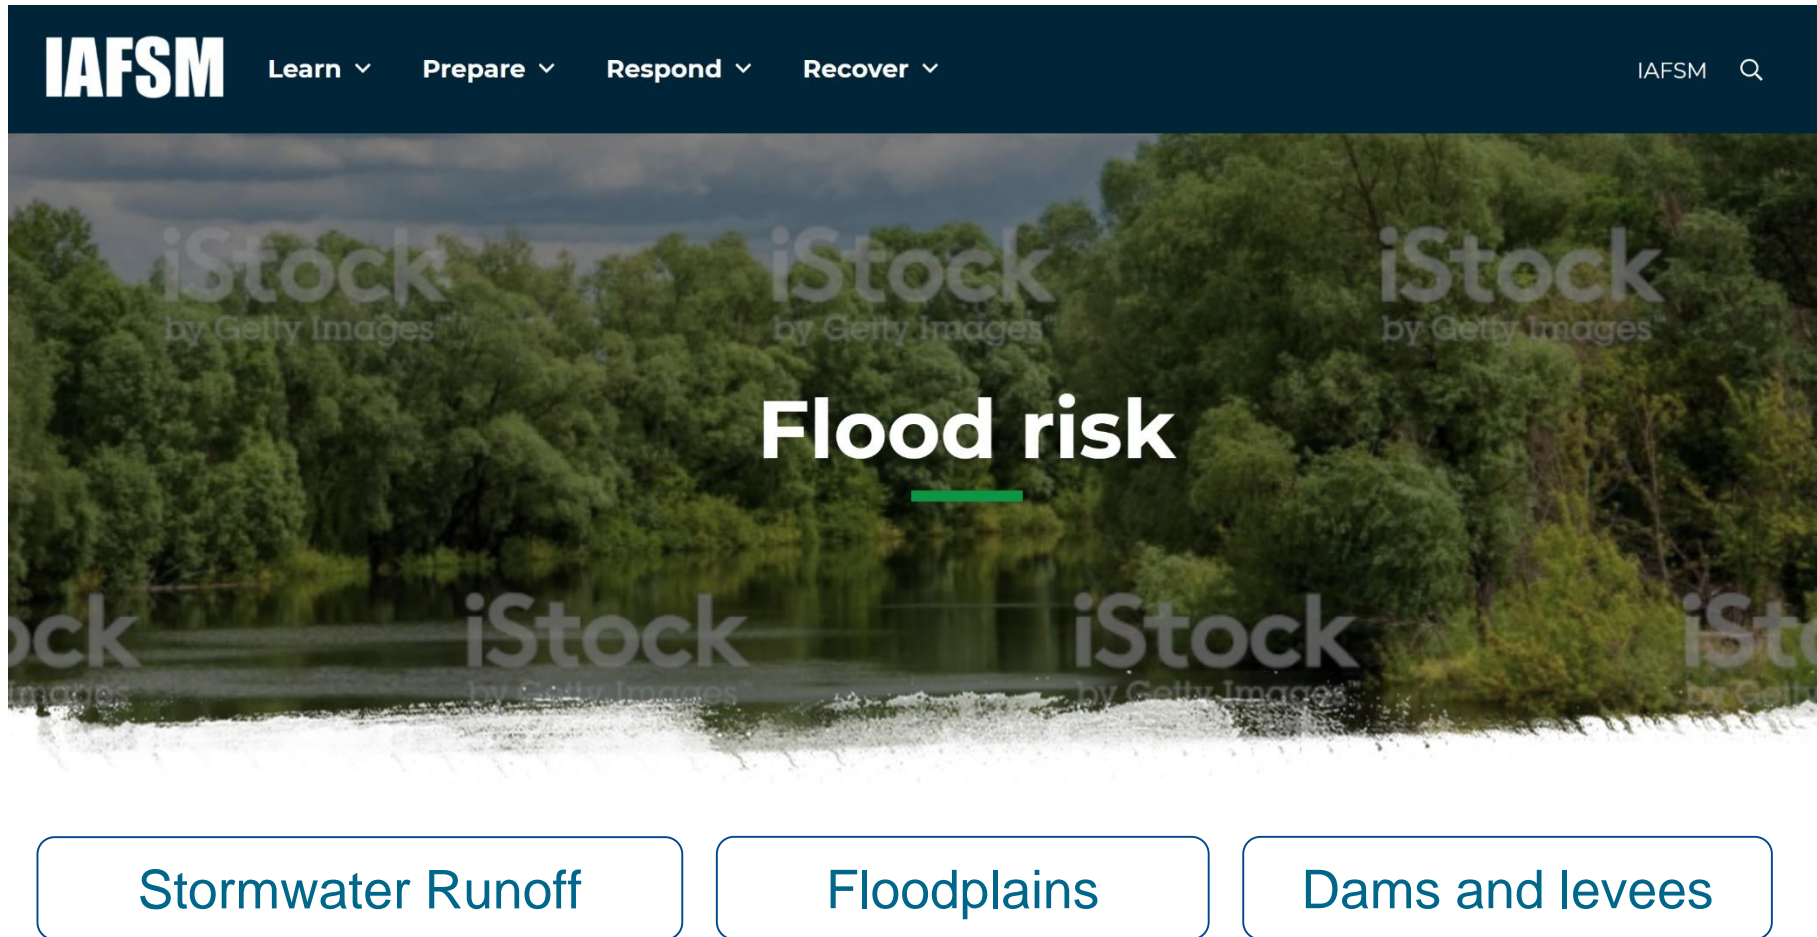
IAFSM Learn Prepare Respond Recover IAFSM

iStock by Getty Images iStock by Getty Images iStock by Getty Images

Flood risk

ock Images iStock by Getty Images iStock by Getty Images iSt by Getty

Stormwater Runoff

Floodplains

Dams and levees